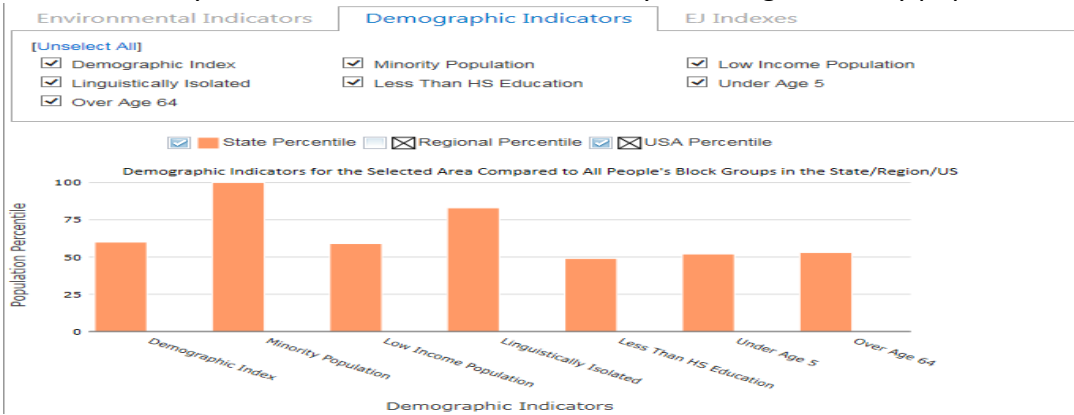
Environmental Indicators | Demographic Indicators | EJ Indexes

[Unselect All]

Demographic Index
Minority Population
Low Income Population
Linguistically Isolated
Less Than HS Education
Under Age 5
Over Age 64

State Percentile
Regional Percentile
USA Percentile

Demographic Indicators for the Selected Area Compared to All People's Block Groups in the State/Region/US

Population Percentile

100
75
50
25
0

Demographic Index
Minority Population
Low Income Population
Linguistically Isolated
Less Than HS Education
Under Age 5
Over Age 64

Demographic Indicators